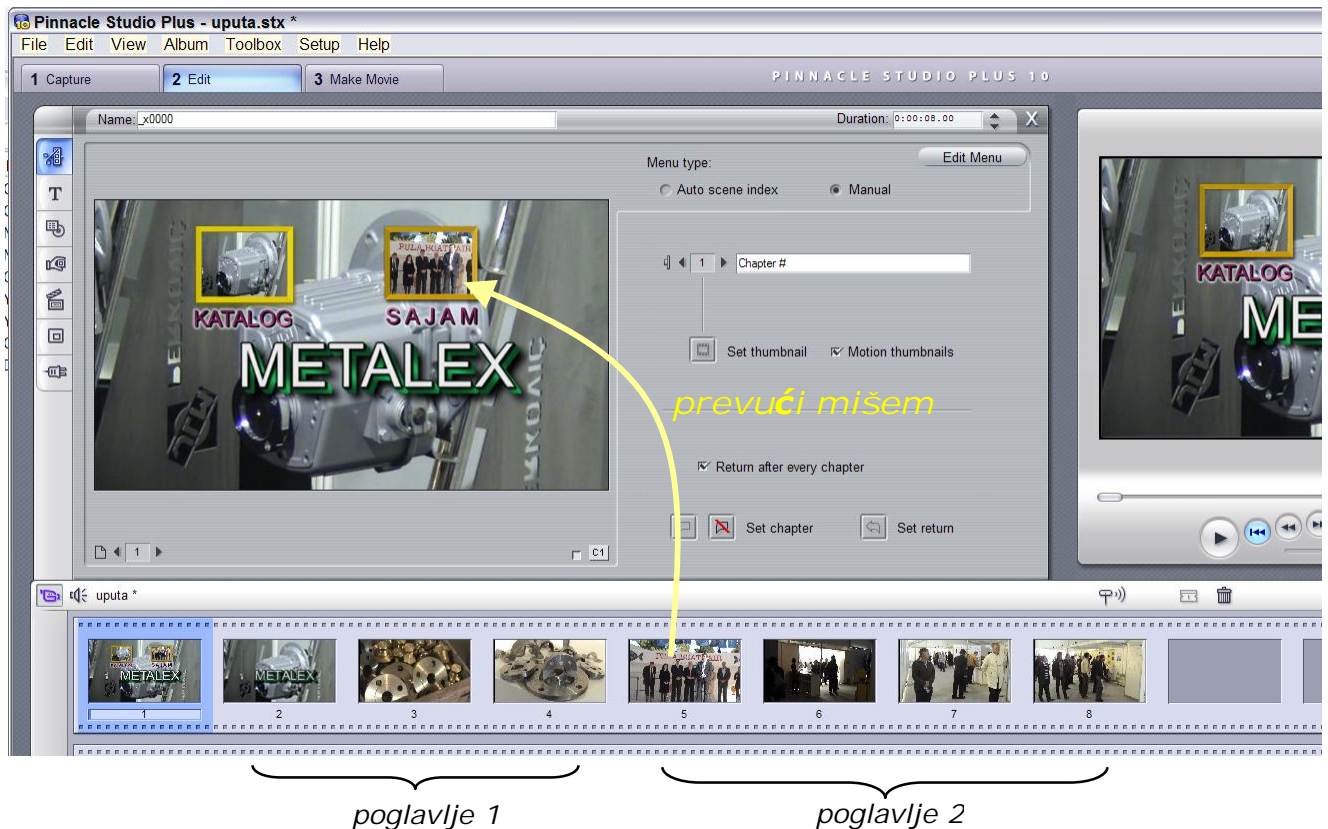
Pinnacle Studio Plus - uputa.stx *

File Edit View Album Toolbox Setup Help

1 Capture 2 Edit 3 Make Movie

PINNACLE STUDIO PLUS 10

Name: _x0000

Duration: 0:00:08.00

Edit Menu

Menu type:

Auto scene index Manual

KATALOG SAJAM

METALEX

1 Chapter #

Set thumbnail Motion thumbnails

prevući mišem

Return after every chapter

Set chapter Set return

1

C1

KATALOG

ME

uputa *

METALEX

1

METALEX

2

3

4

5

6

7

8

poglavlje 1

poglavlje 2